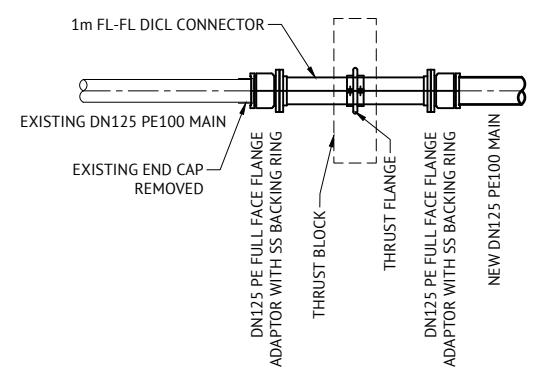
1m FL-FL DICL CONNECTOR

EXISTING DN125 PE100 MAIN

EXISTING END CAP REMOVED

DN125 PE FULL FACE FLANGE ADAPTOR WITH SS BACKING RING

THRUST BLOCK

THRUST FLANGE

DN125 PE FULL FACE FLANGE ADAPTOR WITH SS BACKING RING

NEW DN125 PE100 MAIN